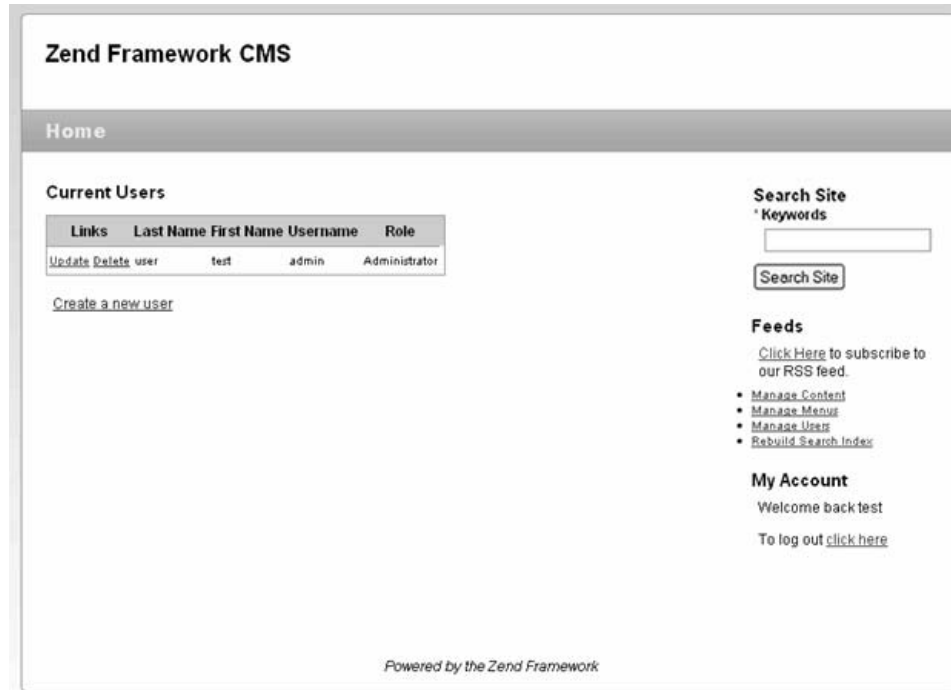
Zend Framework CMS

Home

Current Users

| Links | Last Name | First Name | Username | Role |
|---|---|---|---|---|
| Update Delete | user | test | admin | Administrator |

Create a new user

Search Site
* Keywords

Search Site

Feeds

Click Here to subscribe to our RSS feed.

- Manage Content
- Manage Menus
- Manage Users
- Rebuild Search Index

My Account

Welcome back test

To log out click here

Powered by the Zend Framework